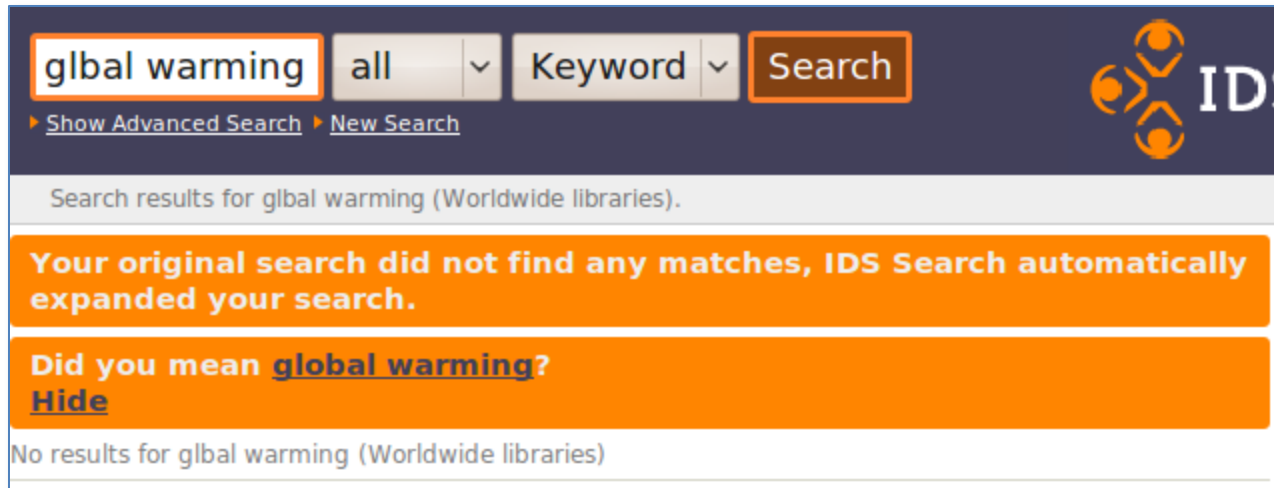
glbal warming
all
Keyword
Search
IDS

Show Advanced Search New Search

Search results for glbal warming (Worldwide libraries).

Your original search did not find any matches, IDS Search automatically expanded your search.

Did you mean global warming?
Hide

No results for glbal warming (Worldwide libraries)